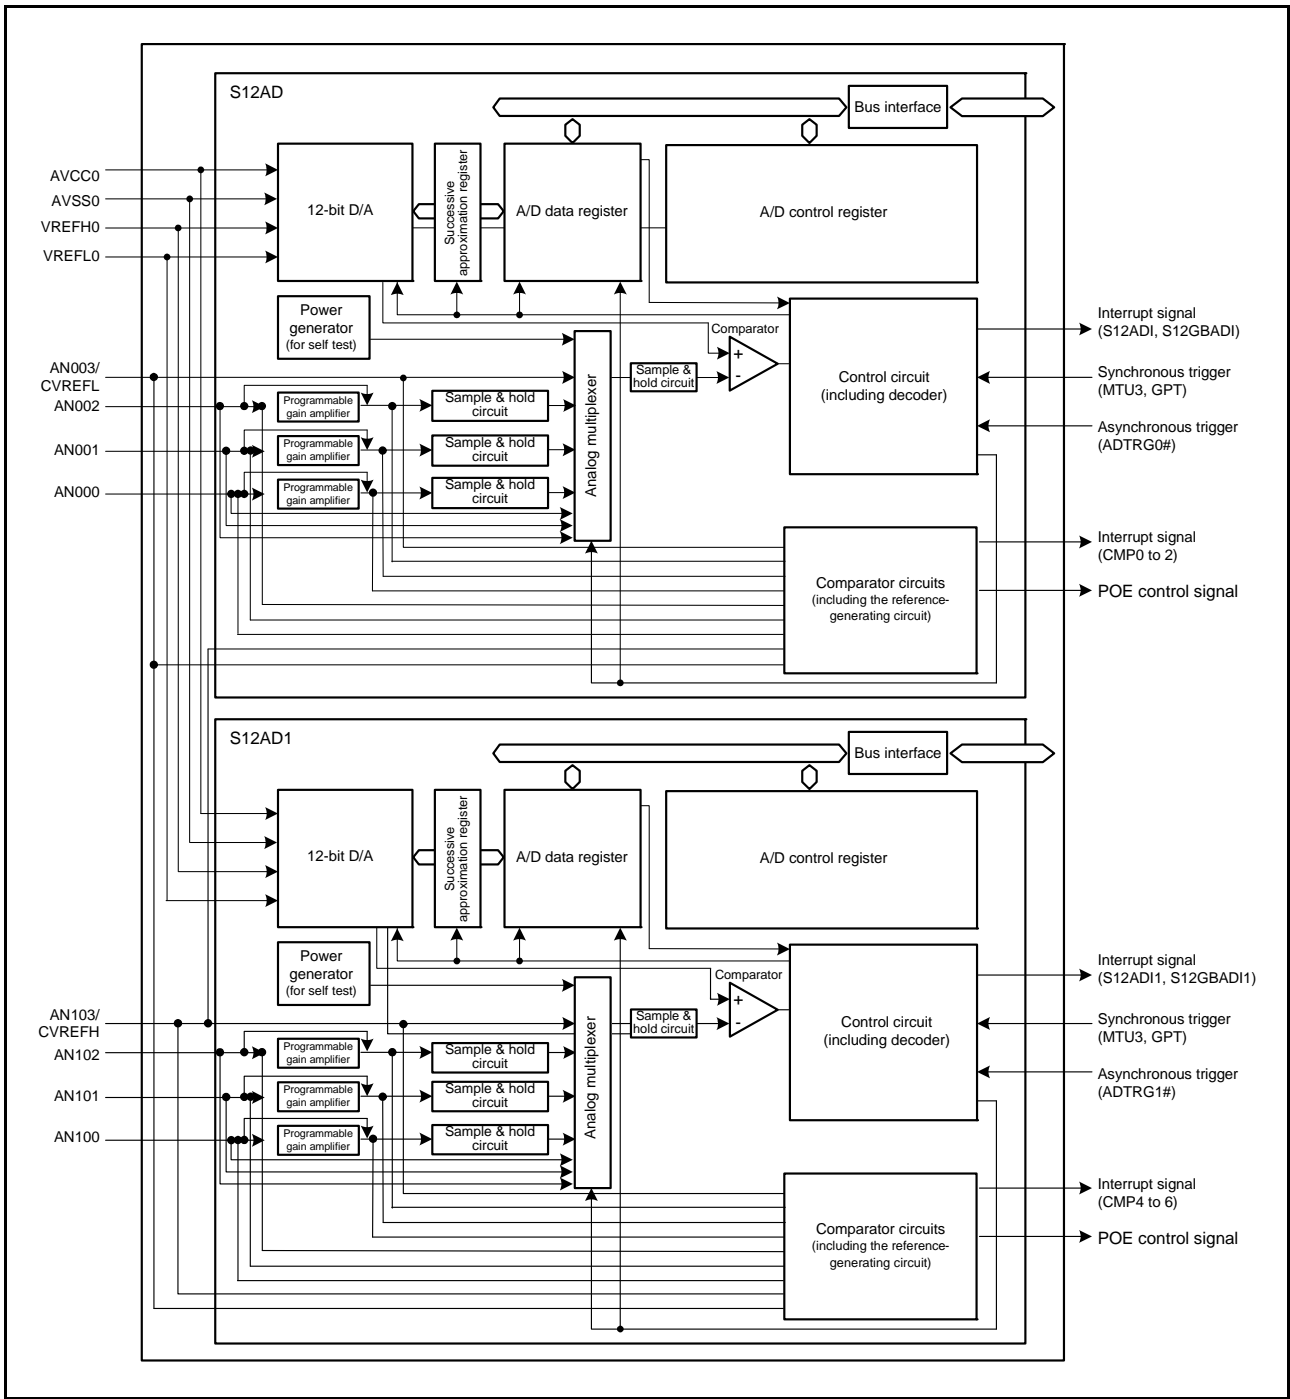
S12AD

Bus interface

AVCC0
AVSS0
VREFH0
VREFL0

12-bit D/A

Successive approximation register

A/D data register

A/D control register

Power generator (for self test)

Comparator

Interrupt signal (S12ADI, S12GBADI)

AN003/ CVREFL

AN002

AN001

AN000

Programmable gain amplifier

Programmable gain amplifier

Programmable gain amplifier

Sample & hold circuit

Sample & hold circuit

Sample & hold circuit

Analog multiplexer

Sample & hold circuit

+
-

Control circuit (including decoder)

Synchronous trigger (MTU3, GPT)

Asynchronous trigger (ADTRG0#)

Interrupt signal (CMP0 to 2)

Comparator circuits (including the reference-generating circuit)

POE control signal

S12AD1

Bus interface

12-bit D/A

Successive approximation register

A/D data register

A/D control register

Power generator (for self test)

Comparator

Interrupt signal (S12ADI1, S12GBADI1)

AN103/ CVREFH

AN102

AN101

AN100

Programmable gain amplifier

Programmable gain amplifier

Programmable gain amplifier

Sample & hold circuit

Sample & hold circuit

Sample & hold circuit

Analog multiplexer

Sample & hold circuit

+
-

Control circuit (including decoder)

Synchronous trigger (MTU3, GPT)

Asynchronous trigger (ADTRG1#)

Interrupt signal (CMP4 to 6)

Comparator circuits (including the reference-generating circuit)

POE control signal